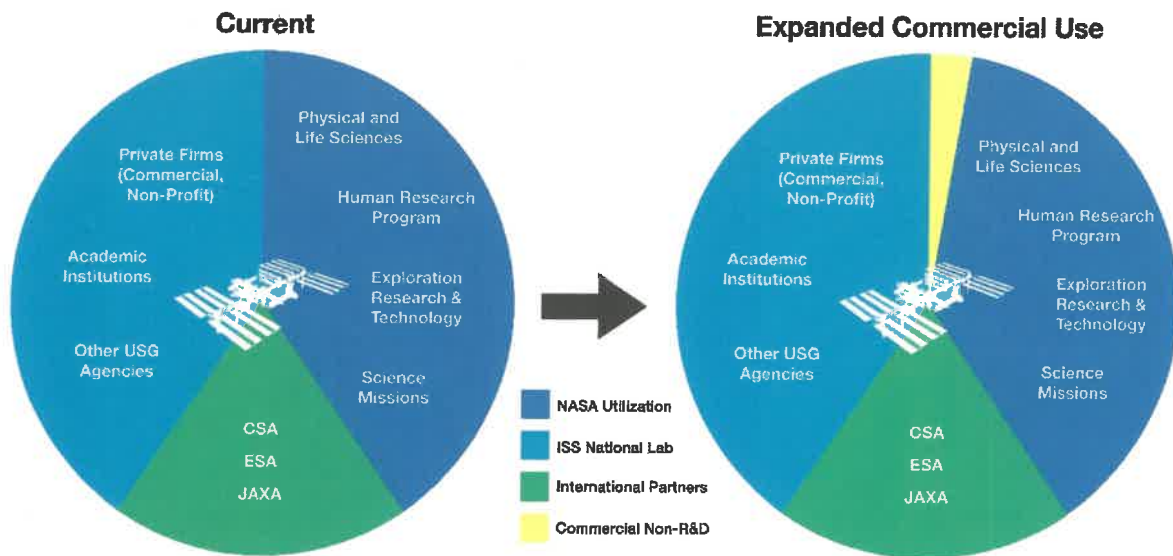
Current

Physical and Life Sciences

Human Research Program

Exploration Research & Technology

Science Missions

Private Firms (Commercial, Non-Profit)

Academic Institutions

Other USG Agencies

CSA
ESA
JAXA

Expanded Commercial Use

Physical and Life Sciences

Human Research Program

Exploration Research & Technology

Science Missions

Private Firms (Commercial, Non-Profit)

Academic Institutions

Other USG Agencies

CSA
ESA
JAXA

NASA Utilization

ISS National Lab

International Partners

Commercial Non-R&D